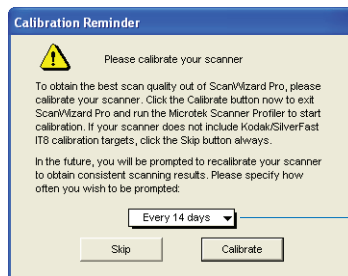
Calibration Reminder

Please calibrate your scanner

To obtain the best scan quality out of ScanWizard Pro, please calibrate your scanner. Click the Calibrate button now to exit ScanWizard Pro and run the Microtek Scanner Profiler to start calibration. If your scanner does not include Kodak/SilverFast IT8 calibration targets, click the Skip button always.

In the future, you will be prompted to recalibrate your scanner to obtain consistent scanning results. Please specify how often you wish to be prompted:

Every 14 days

Skip

Calibrate